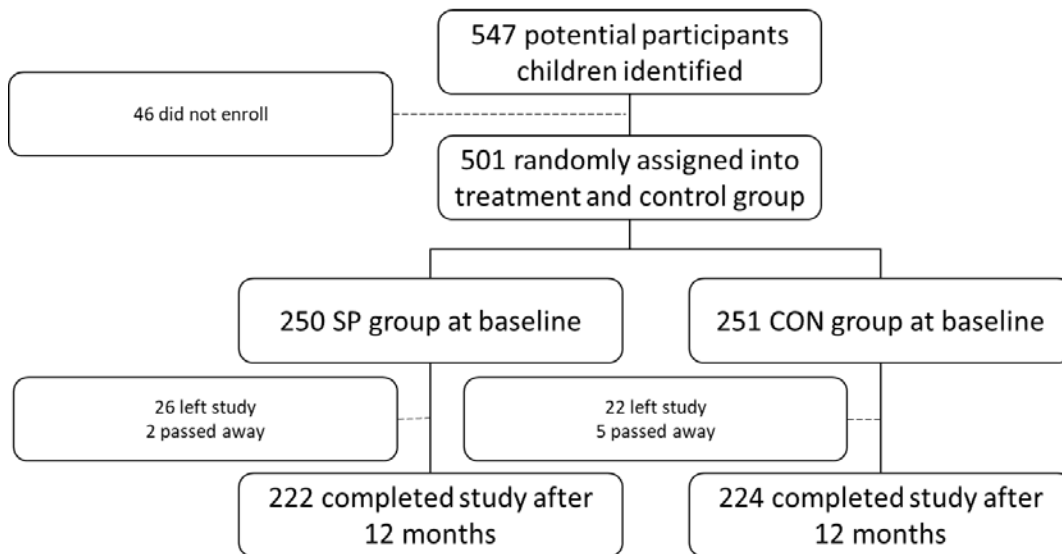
547 potential participants children identified

46 did not enroll

501 randomly assigned into treatment and control group

250 SP group at baseline

251 CON group at baseline

26 left study
2 passed away

22 left study
5 passed away

222 completed study after 12 months

224 completed study after 12 months